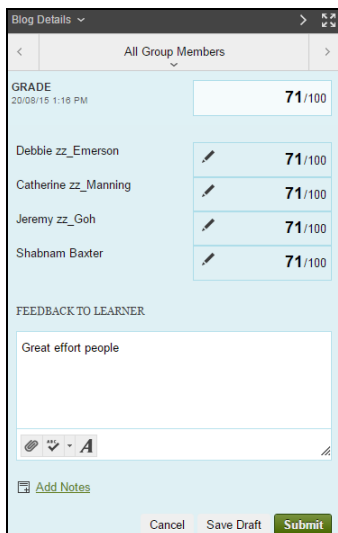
Blog Details

All Group Members

GRADE
20/08/15 1:16 PM

71/100

Debbie zz_Emerson 71/100

Catherine zz_Manning 71/100

Jeremy zz_Goh 71/100

Shabnam Baxter 71/100

FEEDBACK TO LEARNER

Great effort people

Add Notes

Cancel Save Draft Submit